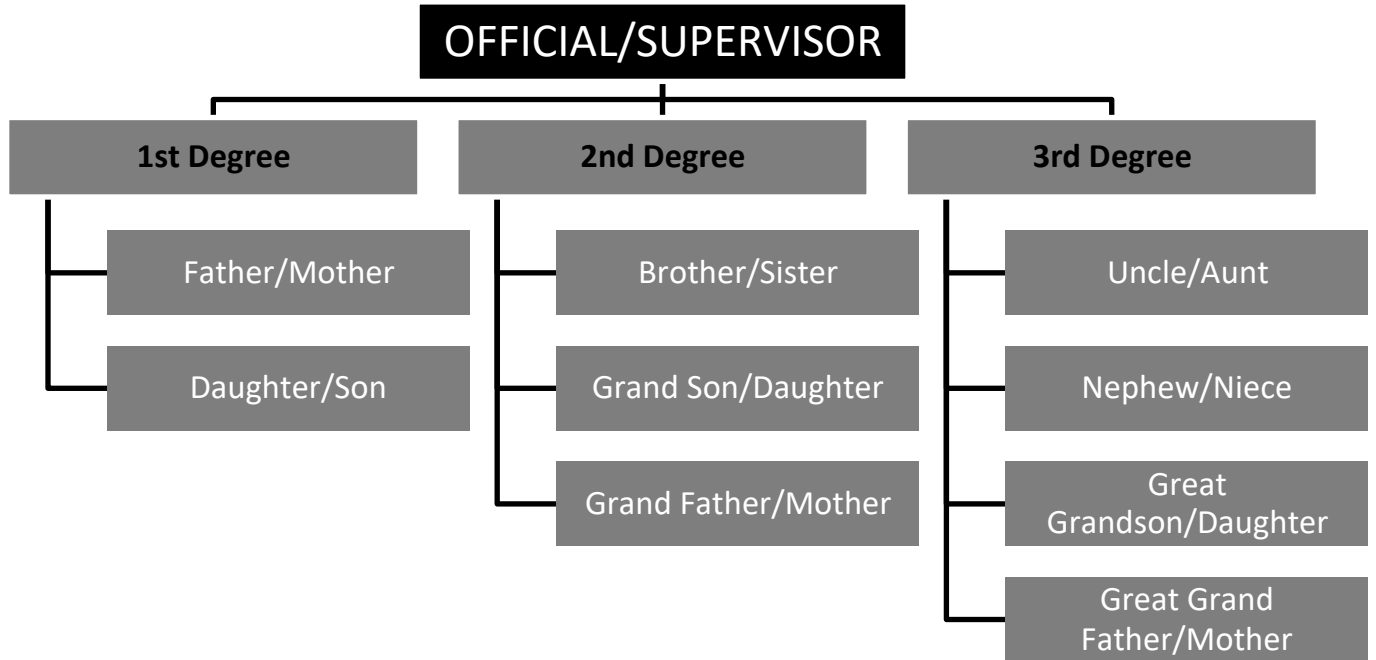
OFFICIAL/SUPERVISOR

1st Degree

Father/Mother

Daughter/Son

2nd Degree

Brother/Sister

Grand Son/Daughter

Grand Father/Mother

3rd Degree

Uncle/Aunt

Nephew/Niece

Great Grandson/Daughter

Great Grand Father/Mother